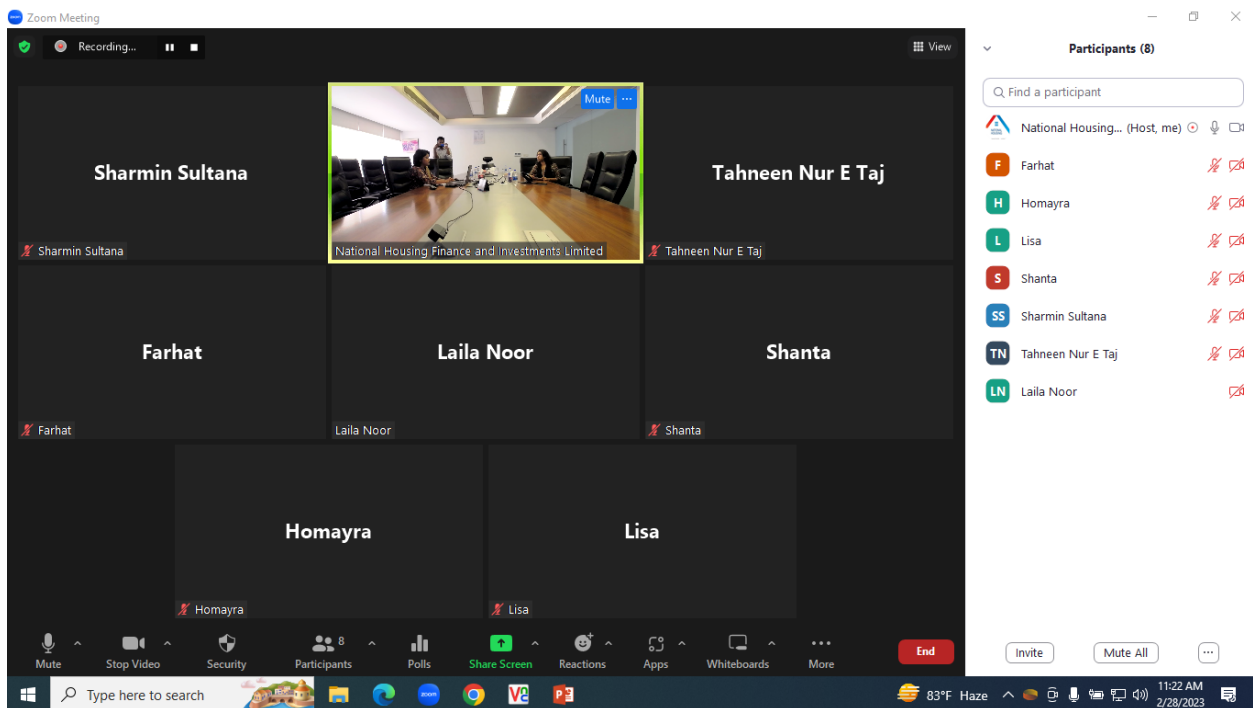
Zoom Meeting

Recording...

View

Sharmin Sultana

Sharmin Sultana

Mute

National Housing Finance and Investments Limited

Tahneen Nur E Taj

Tahneen Nur E Taj

Farhat

Farhat

Laila Noor

Laila Noor

Shanta

Shanta

Homayra

Homayra

Lisa

Lisa

Mute
Stop Video
Security
8
Participants
Polls
Share Screen
Reactions
Apps
Whiteboards
More
End

Participants (8)

Find a participant

National Housing... (Host, me)
F Farhat
H Homayra
L Lisa
S Shanta
SS Sharmin Sultana
TN Tahneen Nur E Taj
LN Laila Noor

Invite
Mute All
...

Type here to search

83°F Haze

11:22 AM
2/28/2023